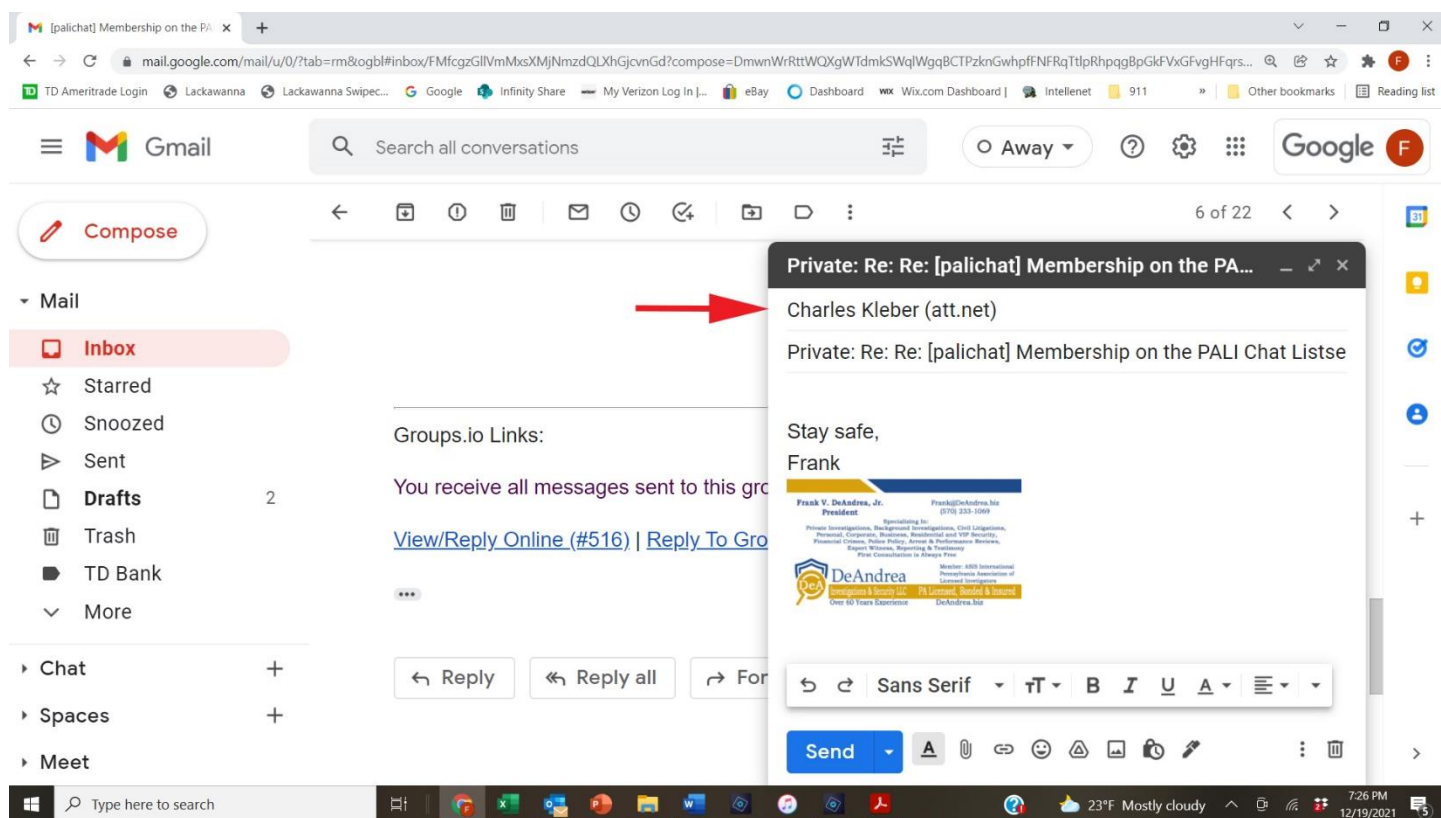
[palichat] Membership on the PA ×

mail.google.com/mail/u/0/?tab=rm&ogbl#inbox/FMfcgzGllVmMxsXMjNmzdQLXhGjcvnGd?compose=DmwnWrRttWQXgWTdmkSWqlWgqBCTPzknGwhpfFNFRqTtlpRhpqgBpGkFVxGFvgHFqrs...

TD Ameritrade Login  Lackawanna  Lackawanna Swipec...  Google  Infinity Share  My Verizon Log In |...  eBay  Dashboard  Wix.com Dashboard |  Intellenet  911  »  Other bookmarks  Reading list

Gmail  Search all conversations  Away  Google

Compose

Mail
Inbox
Starred
Snoozed
Sent
Drafts 2
Trash
TD Bank
More

Chat
Spaces
Meet

6 of 22

Groups.io Links:

You receive all messages sent to this gro

View/Reply Online (#516) | Reply To Gro

Reply  Reply all  For

Private: Re: Re: [palichat] Membership on the PA...

Charles Kleber (att.net)

Private: Re: Re: [palichat] Membership on the PALI Chat Listse

Stay safe,
Frank

Frank V. DeAndrea, Jr.
President
Frank@DeAndrea.biz
(570) 233-1069
Specializing In:
Private Investigations, Background Investigations, Civil Litigations, Personal, Corporate, Business, Residential and VIP Security, Financial Crimes, Police Policy, Arrest & Performance Reviews, Expert Witness, Reporting & Testimony
First Consultation is Always Free
DeAndrea
Investigations & Security LLC
Over 40 Years Experience
Member: ASIS International
Pennsylvania Association of Licensed Investigators
PA Licensed, Bonded & Insured
DeAndrea.biz

Sans Serif

Send

Type here to search  23°F Mostly cloudy  7:26 PM 12/19/2021